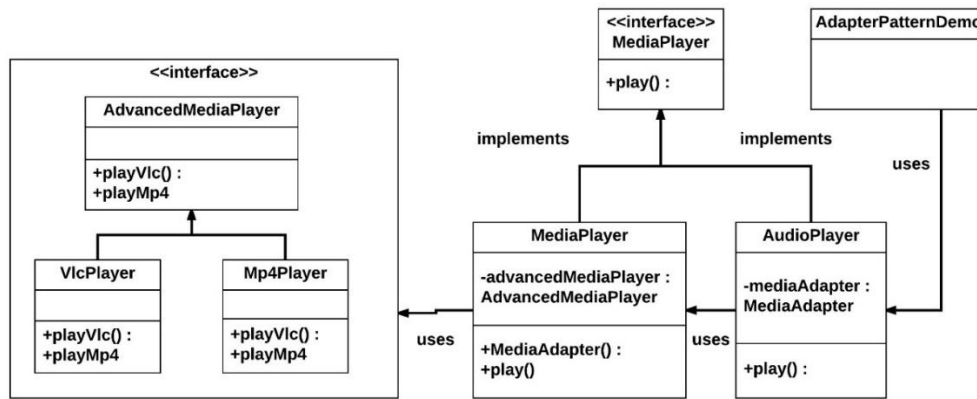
<<interface>>
AdvancedMediaPlayer
+playVlc() :
+playMp4

VlcPlayer
+playVlc() :
+playMp4

Mp4Player
+playVlc() :
+playMp4

<<interface>>
MediaPlayer
+play() :

AdapterPatternDemo

implements

implements

uses

MediaPlayer
-advancedMediaPlayer :
AdvancedMediaPlayer
+MediaAdapter() :
+play()

AudioPlayer
-mediaAdapter :
MediaAdapter
+play() :

uses

uses